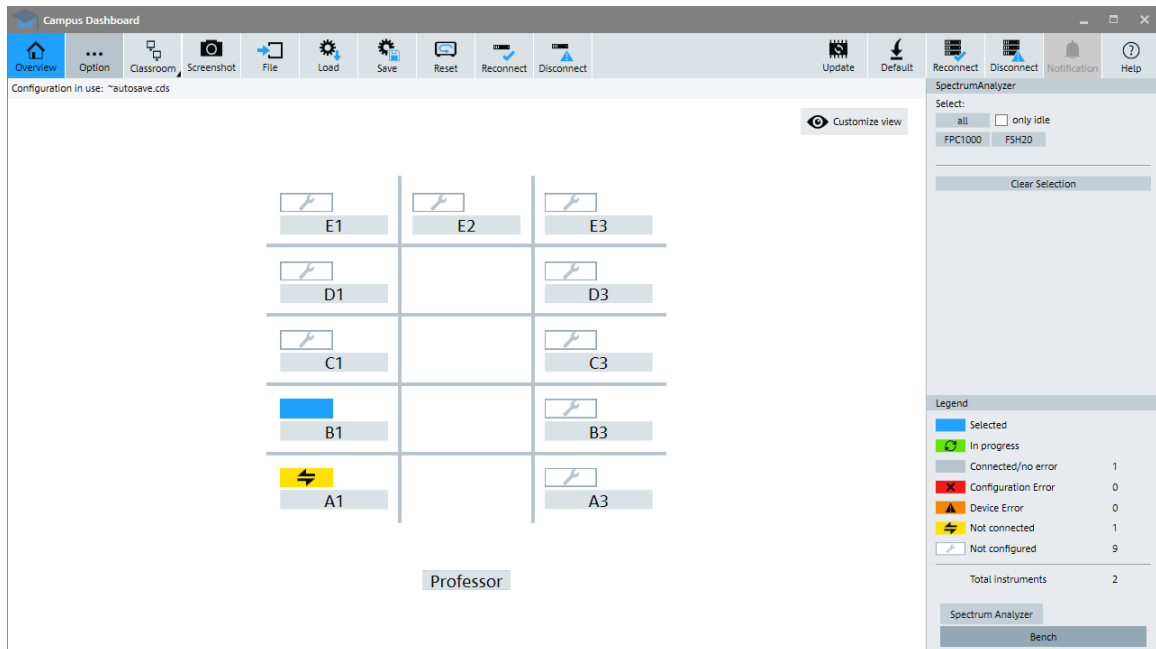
Campus Dashboard

Overview
Option
Classroom
Screenshot
File
Load
Save
Reset
Reconnect
Disconnect
Update
Default
Reconnect
Disconnect
Notification
Help

Configuration in use: ~autosave.cds

Customize view

E1
E2
E3
D1
D3
C1
C3
B1
B3
A1
A3

Professor

SpectrumAnalyzer
Select:
all
only idle
FPC1000
FSH20
Clear Selection

Legend

| | | |
|---|---|---|
| Selected | | |
| In progress | | |
| Connected/no error | 1 |
| Configuration Error | 0 |
| Device Error | 0 |
| Not connected | 1 |
| Not configured | 9 |
| Total instruments | 2 |

Spectrum Analyzer
Bench